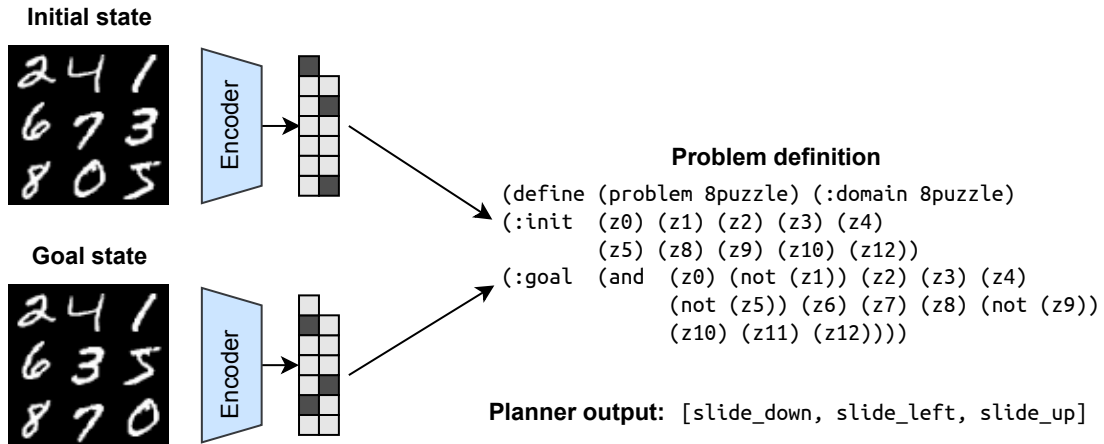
**Initial state**

2 4 1
6 7 3
8 0 5

Encoder

**Goal state**

2 4 1
6 3 5
8 7 0

Encoder

**Problem definition**

(define (problem 8puzzle) (:domain 8puzzle)
(:init (z0) (z1) (z2) (z3) (z4)
(z5) (z8) (z9) (z10) (z12))
(:goal (and (z0) (not (z1)) (z2) (z3) (z4)
(not (z5)) (z6) (z7) (z8) (not (z9))
(z10) (z11) (z12))))

**Planner output:** [slide_down, slide_left, slide_up]